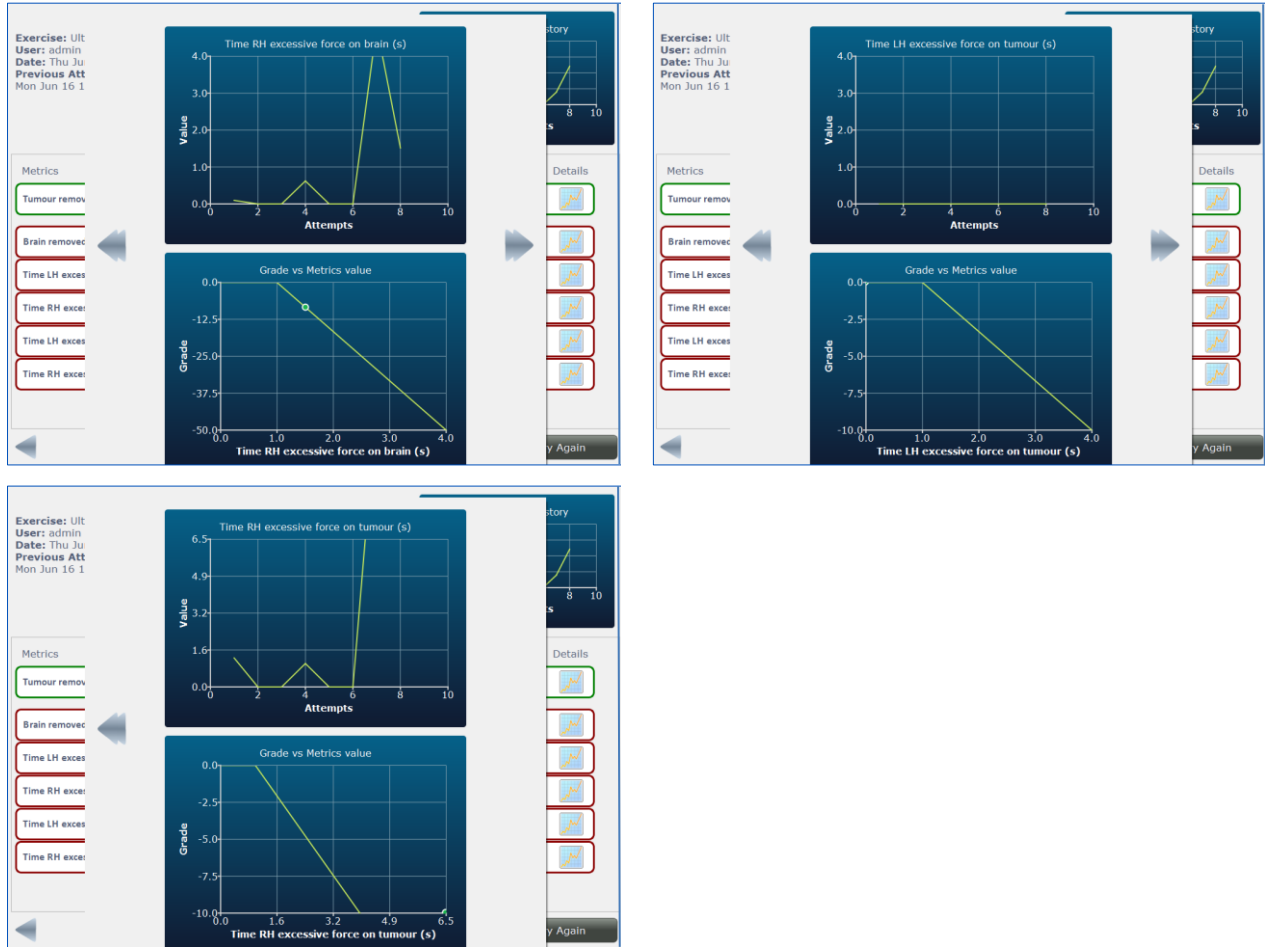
Exercise: Ult
User: admin
Date: Thu Ju
Previous Att
Mon Jun 16 1

story

8 10

ts

Time RH excessive force on brain (s)

4.0
3.0
2.0
1.0
0.0
Value
0 2 4 6 8 10
Attempts

Metrics
Details
Tumour remov
Brain removec
Time LH exces
Time RH exces
Time LH exces
Time RH exces

Grade vs Metrics value

0.0
-12.5
-25.0
-37.5
-50.0
Grade
0.0 1.0 2.0 3.0 4.0
Time RH excessive force on brain (s)

y Again

Exercise: Ult
User: admin
Date: Thu Ju
Previous Att
Mon Jun 16 1

story

8 10

ts

Time LH excessive force on tumour (s)

4.0
3.0
2.0
1.0
0.0
Value
0 2 4 6 8 10
Attempts

Metrics
Details
Tumour remov
Brain removec
Time LH exces
Time RH exces
Time LH exces
Time RH exces

Grade vs Metrics value

0.0
-2.5
-5.0
-7.5
-10.0
Grade
0.0 1.0 2.0 3.0 4.0
Time LH excessive force on tumour (s)

y Again

Exercise: Ult
User: admin
Date: Thu Ju
Previous Att
Mon Jun 16 1

story

8 10

Time RH excessive force on tumour (s)

6.5
4.9
3.2
1.6
0.0
Value
0 2 4 6 8 10
Attempts

Metrics
Details
Tumour remov
Brain removec
Time LH exces
Time RH exces
Time LH exces
Time RH exces

Grade vs Metrics value

0.0
-2.5
-5.0
-7.5
-10.0
Grade
0.0 1.6 3.2 4.9 6.5
Time RH excessive force on tumour (s)

y Again